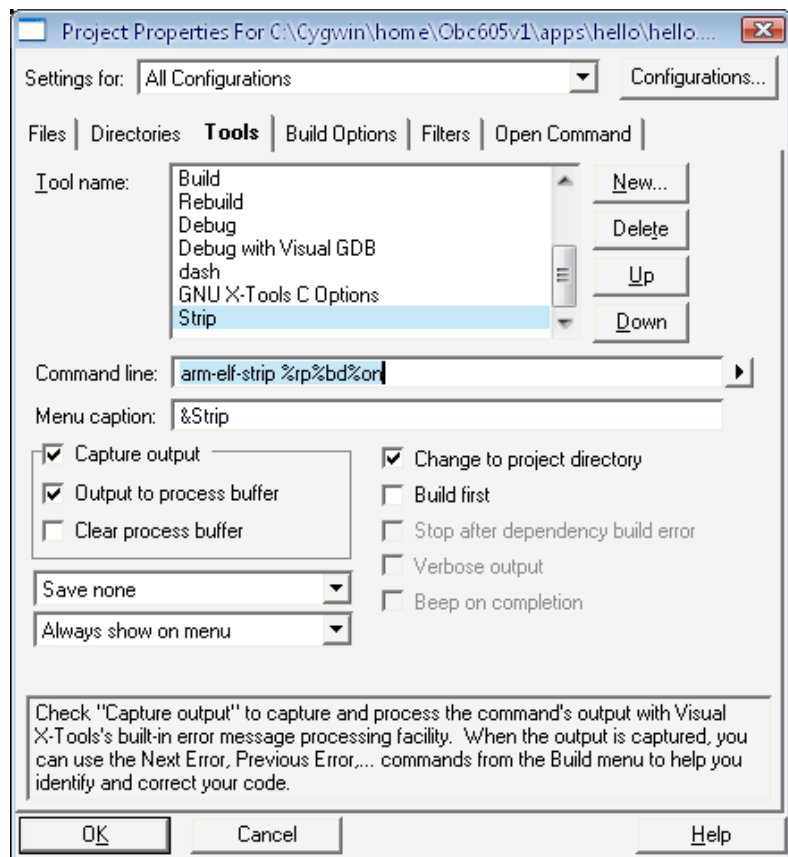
Project Properties For C:\Cygwin\home\Obc605v1\apps\hello\hello....

Settings for: All Configurations

Configurations...

Files | Directories | Tools | Build Options | Filters | Open Command

Tool name:

Build
Rebuild
Debug
Debug with Visual GDB
dash
GNU X-Tools C Options
Strip

New...

Delete

Up

Down

Command line: arm-elf-strip %rp%bd%on

Menu caption: &Strip

Capture output

Output to process buffer

Clear process buffer

Change to project directory

Build first

Stop after dependency build error

Verbose output

Beep on completion

Save none

Always show on menu

Check "Capture output" to capture and process the command's output with Visual X-Tools's built-in error message processing facility. When the output is captured, you can use the Next Error, Previous Error,... commands from the Build menu to help you identify and correct your code.

OK

Cancel

Help